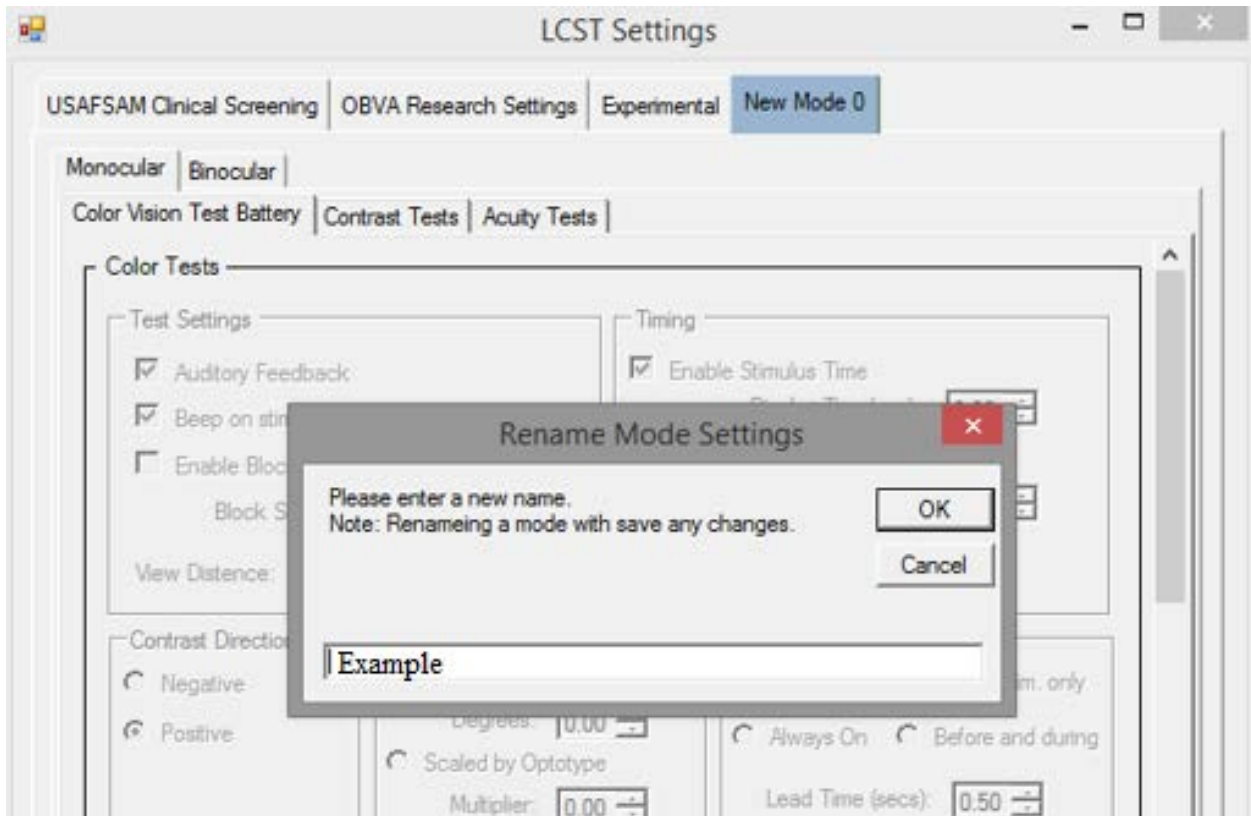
LCST Settings

USAFSAM Clinical Screening | OBVA Research Settings | Experimental | New Mode 0

Monocular | Binocular

Color Vision Test Battery | Contrast Tests | Acuity Tests

Color Tests

Test Settings

Auditory Feedback

Beep on sti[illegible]

Enable Bloc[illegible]

Block S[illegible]

View Distance:

Timing

Enable Stimulus Time

Contrast Directio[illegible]

Negative

Positive

Degrees: 0.00

Scaled by Optotype

Multiplier: 0.00

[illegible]im. only

Always On

Before and during

Lead Time (secs): 0.50

Rename Mode Settings

Please enter a new name.
Note: Renameing a mode with save any changes.

OK

Cancel

Example